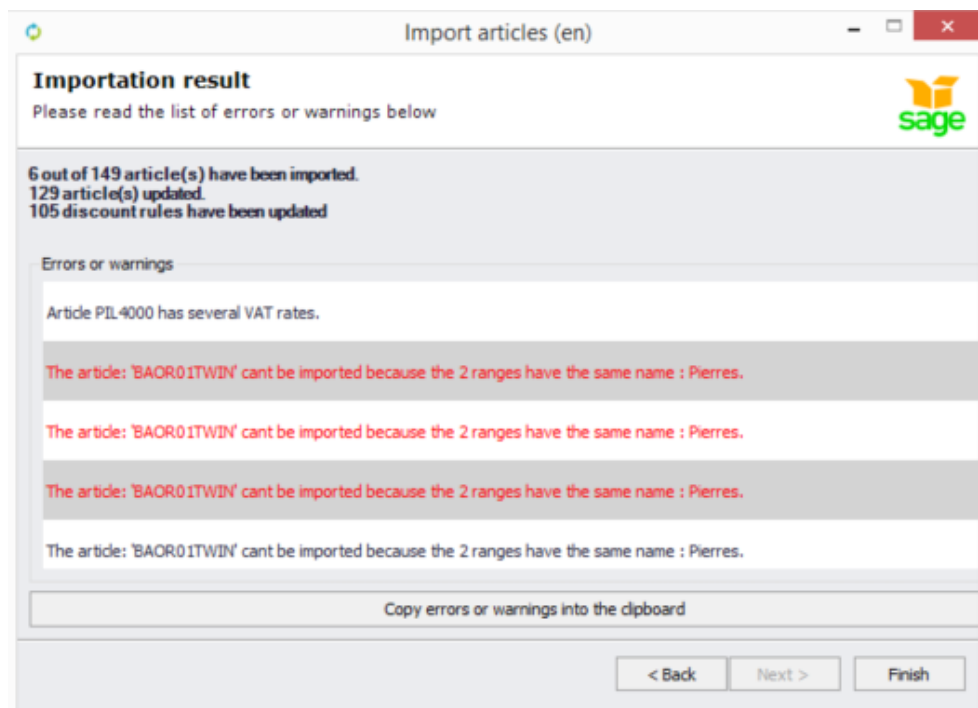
Import articles (en)

Importation result

Please read the list of errors or warnings below

sage

6 out of 149 article(s) have been imported.
129 article(s) updated.
105 discount rules have been updated

Errors or warnings

Article PIL4000 has several VAT rates.

The article: 'BAOR01TWIN' cant be imported because the 2 ranges have the same name : Pierres.

The article: 'BAOR01TWIN' cant be imported because the 2 ranges have the same name : Pierres.

The article: 'BAOR01TWIN' cant be imported because the 2 ranges have the same name : Pierres.

The article: 'BAOR01TWIN' cant be imported because the 2 ranges have the same name : Pierres.

Copy errors or warnings into the clipboard

< Back

Next >

Finish